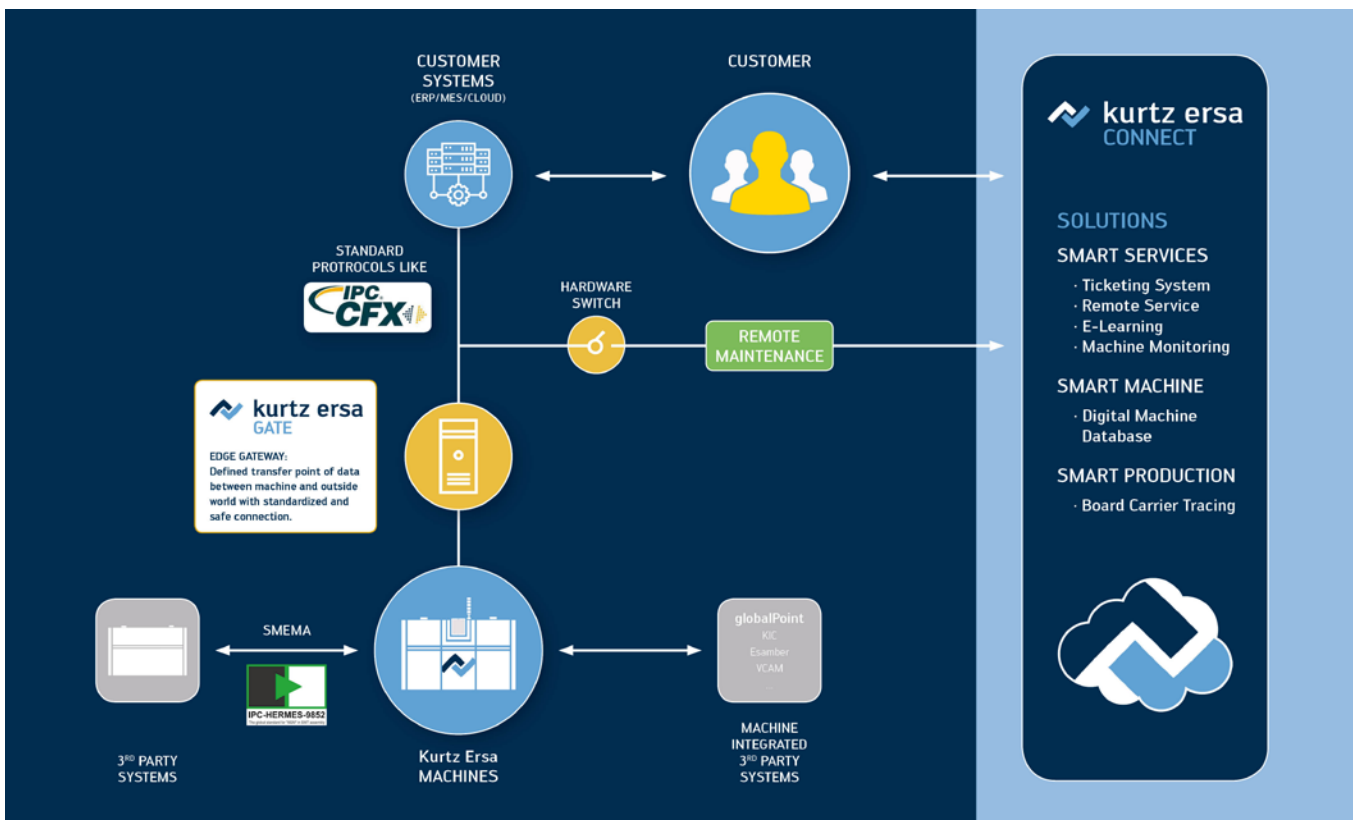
CUSTOMER SYSTEMS
(ERP/MES/CLOUD)

CUSTOMER

STANDARD PROTROCOLS LIKE

IPC CFX

HARDWARE SWITCH

REMOTE MAINTENANCE

kurtz ersa
GATE

EDGE GATEWAY:
Defined transfer point of data between machine and outside world with standardized and safe connection.

SMEMA

IPC-HERMES-9852

$3^{RD}$ PARTY SYSTEMS

Kurtz Ersa MACHINES

globalPoint
KIC
Esamber
VCAM
...

MACHINE INTEGRATED $3^{RD}$ PARTY SYSTEMS

kurtz ersa
CONNECT

SOLUTIONS
SMART SERVICES
· Ticketing System
· Remote Service
· E-Learning
· Machine Monitoring

SMART MACHINE
· Digital Machine Database

SMART PRODUCTION
· Board Carrier Tracing